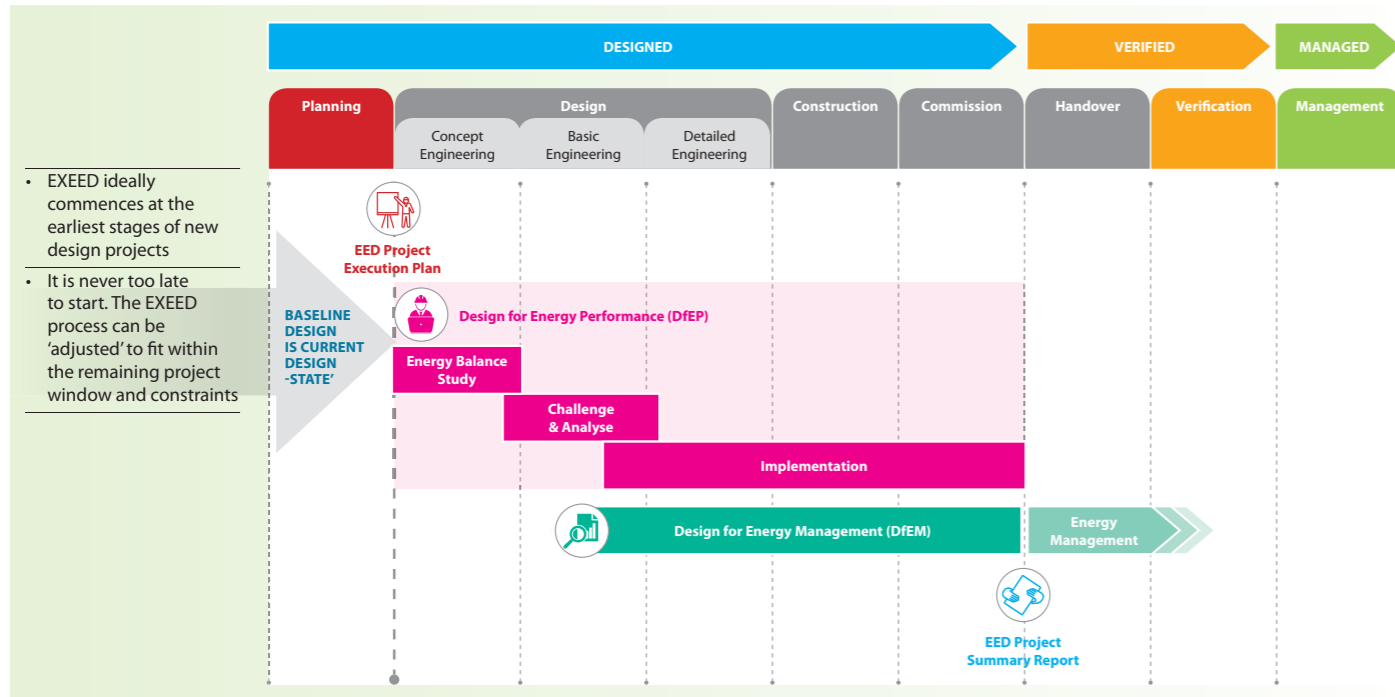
DESIGNED

VERIFIED

MANAGED

Planning

Design

Concept Engineering

Basic Engineering

Detailed Engineering

Construction

Commission

Handover

Verification

Management

• EXEED ideally commences at the earliest stages of new design projects

• It is never too late to start. The EXEED process can be 'adjusted' to fit within the remaining project window and constraints

EED Project Execution Plan

BASELINE DESIGN IS CURRENT DESIGN -STATE'

Design for Energy Performance (DfEP)

Energy Balance Study

Challenge & Analyse

Implementation

Design for Energy Management (DfEM)

Energy Management

EED Project Summary Report